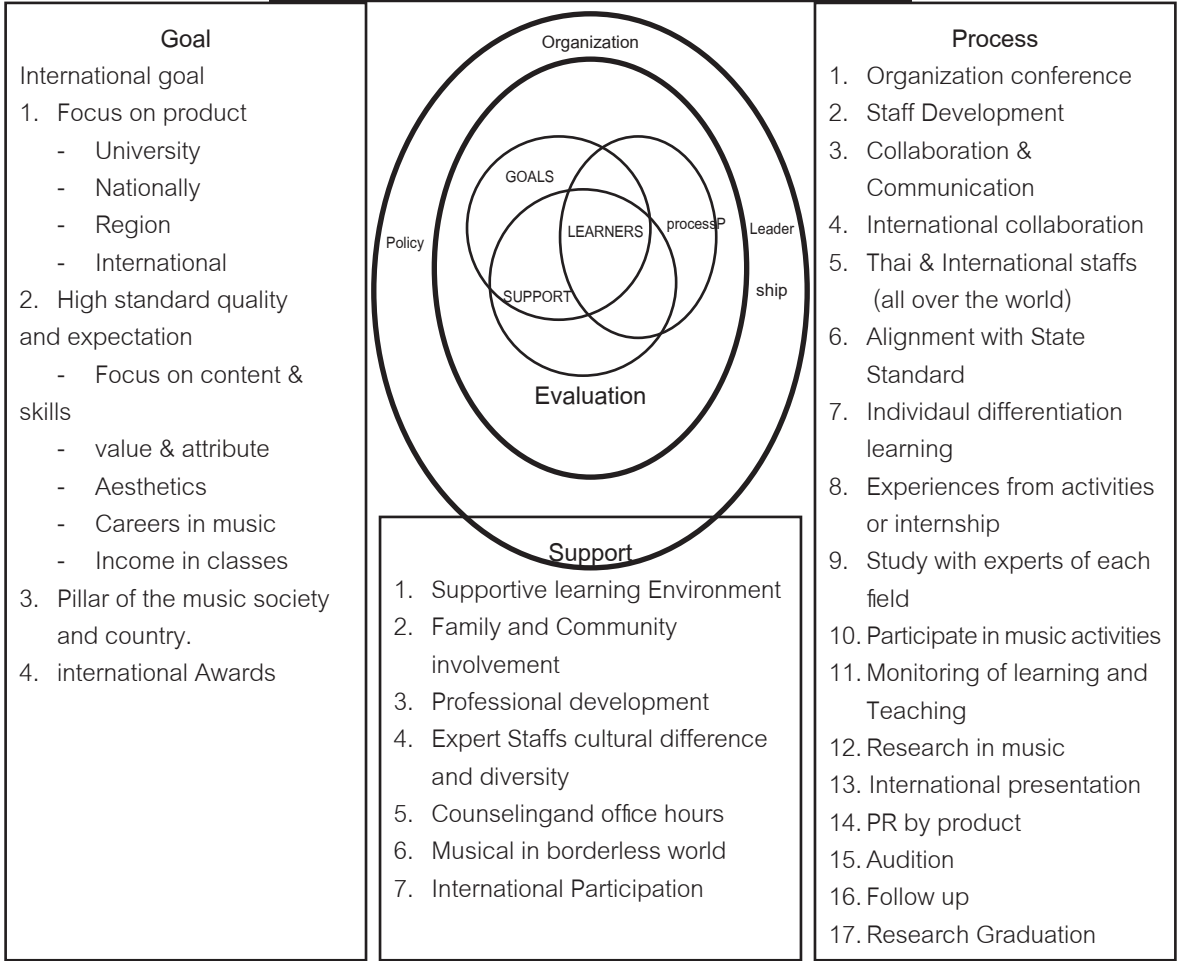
Goal

International goal

1. Focus on product
- University
- Nationally
- Region
- International

2. High standard quality and expectation
- Focus on content & skills
- value & attribute
- Aesthetics
- Careers in music
- Income in classes

3. Pillar of the music society and country.

4. international Awards

Organization

GOALS

LEARNERS

processP

Policy

Leader ship

SUPPORT

Evaluation

Support

1. Supportive learning Environment
2. Family and Community involvement
3. Professional development
4. Expert Staffs cultural difference and diversity
5. Counselingand office hours
6. Musical in borderless world
7. International Participation

Process

1. Organization conference
2. Staff Development
3. Collaboration & Communication
4. International collaboration
5. Thai & International staffs (all over the world)
6. Alignment with State Standard
7. Individaul differentiation learning
8. Experiences from activities or internship
9. Study with experts of each field
10. Participate in music activities
11. Monitoring of learning and Teaching
12. Research in music
13. International presentation
14. PR by product
15. Audition
16. Follow up
17. Research Graduation